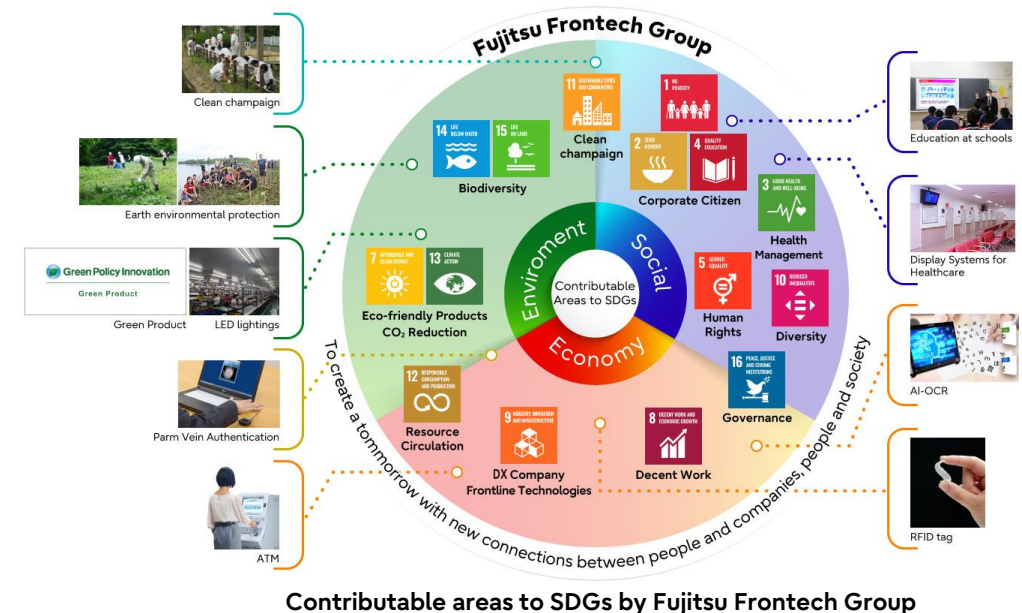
Fujitsu Frontech Group

Clean champaign

Earth environmental protection

Green Policy Innovation
Green Product

Green Product

LED lightings

Parm Vein Authentication

ATM

Education at schools

Display Systems for Healthcare

AI-OCR

RFID tag

11 SUSTAINABLE CITIES AND COMMUNITIES
Clean champaign

1 NO POVERTY
2 ZERO HUNGER
4 QUALITY EDUCATION
Corporate Citizen

14 LIFE BELOW WATER
15 LIFE ON LAND
Biodiversity

3 GOOD HEALTH AND WELL-BEING
Health Management

7 AFFORDABLE AND CLEAN ENERGY
13 CLIMATE ACTION
Eco-friendly Products
$CO_2$ Reduction

Enviroment
Social
Economy
Contributable Areas to SDGs

5 GENDER EQUALITY
Human Rights

10 REDUCED INEQUALITIES
Diversity

16 PEACE, JUSTICE AND STRONG INSTITUTIONS
Governance

12 RESPONSIBLE CONSUMPTION AND PRODUCTION
Resource Circulation

9 INDUSTRY, INNOVATION AND INFRASTRUCTURE
DX Company
Frontline Technologies

8 DECENT WORK AND ECONOMIC GROWTH
Decent Work

To create a tommorrow with new connections between people and companies, people and society

Contributable areas to SDGs by Fujitsu Frontech Group